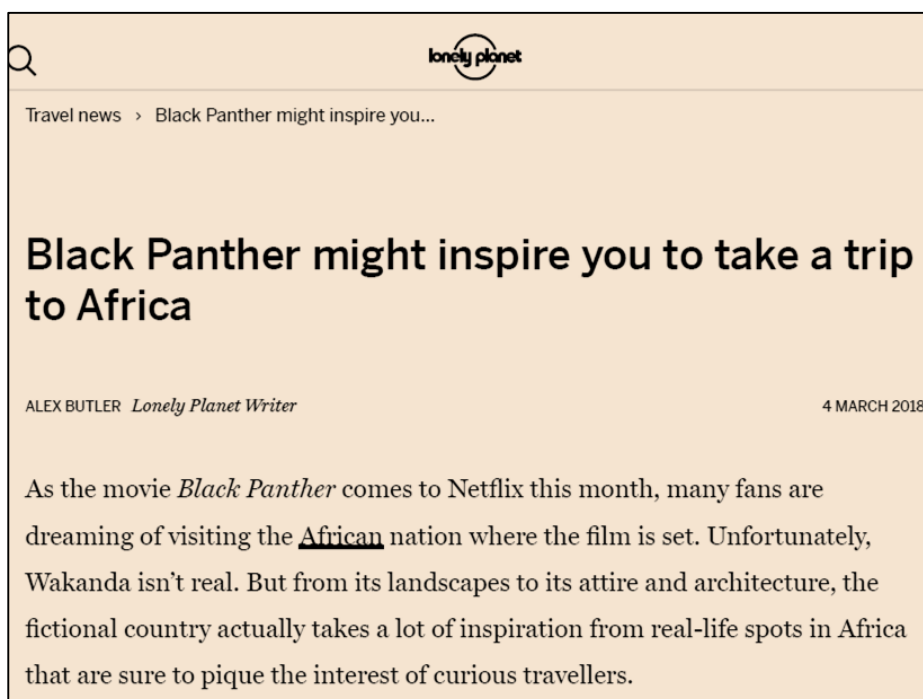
lonely planet

Travel news › Black Panther might inspire you...

Black Panther might inspire you to take a trip to Africa

ALEX BUTLER *Lonely Planet Writer* 4 MARCH 2018

As the movie *Black Panther* comes to Netflix this month, many fans are dreaming of visiting the African nation where the film is set. Unfortunately, Wakanda isn't real. But from its landscapes to its attire and architecture, the fictional country actually takes a lot of inspiration from real-life spots in Africa that are sure to pique the interest of curious travellers.